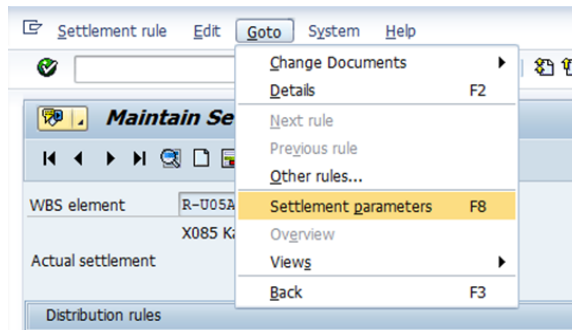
Settlement rule Edit Goto System Help

Maintain Se

WBS element R-U05A

X085 K

Actual settlement

Distribution rules

Change Documents
Details F2
Next rule
Previous rule
Other rules...
Settlement parameters F8
Overview
Views
Back F3